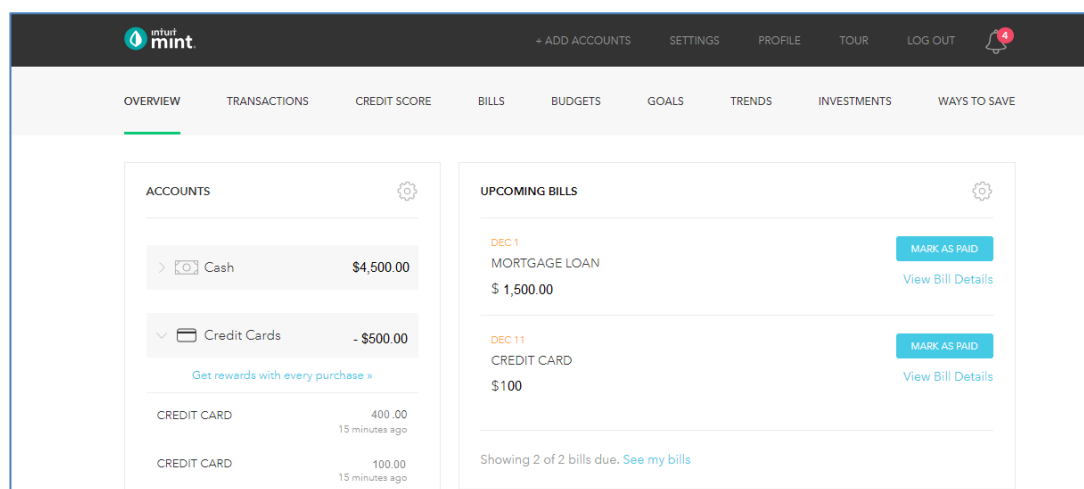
intuit mint

+ ADD ACCOUNTS SETTINGS PROFILE TOUR LOG OUT 4

OVERVIEW TRANSACTIONS CREDIT SCORE BILLS BUDGETS GOALS TRENDS INVESTMENTS WAYS TO SAVE

ACCOUNTS

Cash $4,500.00

Credit Cards - $500.00

Get rewards with every purchase »

CREDIT CARD 400 .00
15 minutes ago

CREDIT CARD 100.00
15 minutes ago

UPCOMING BILLS

DEC 1
MORTGAGE LOAN
$ 1,500.00
MARK AS PAID
View Bill Details

DEC 11
CREDIT CARD
$100
MARK AS PAID
View Bill Details

Showing 2 of 2 bills due. See my bills